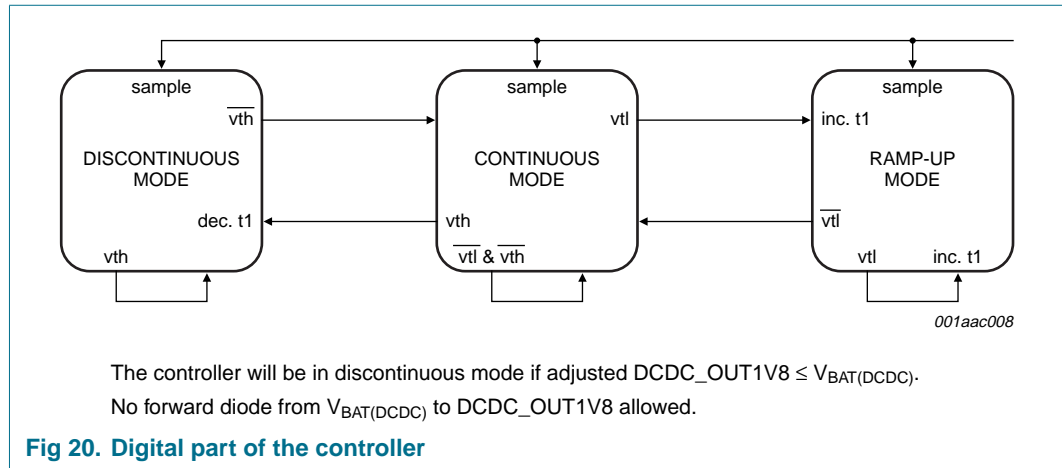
sample

$\overline{\text{vth}}$

DISCONTINUOUS MODE

dec. t1

vth

sample

vtl

CONTINUOUS MODE

vth

$\overline{\text{vtl}}$ & $\overline{\text{vth}}$

sample

inc. t1

RAMP-UP MODE

$\overline{\text{vtl}}$

vtl

inc. t1

001aac008

The controller will be in discontinuous mode if adjusted DCDC_OUT1V8 ≤ $V_{BAT(DCDC)}$.

No forward diode from $V_{BAT(DCDC)}$ to DCDC_OUT1V8 allowed.

Fig 20. Digital part of the controller